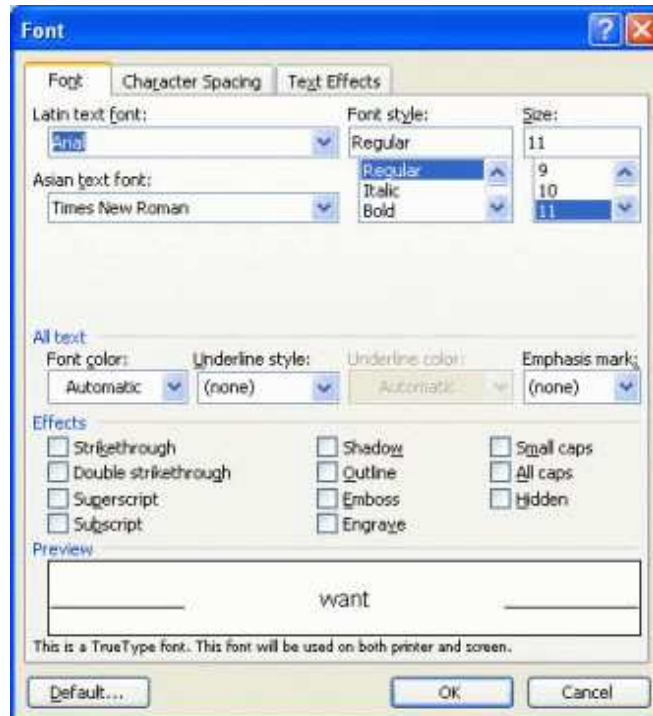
Font

Font | Character Spacing | Text Effects

Latin text font:
Arial

Font style:
Regular
Regular
Italic
Bold

Size:
11
9
10
11

Asian text font:
Times New Roman

All text
Font color:
Automatic
Underline style:
(none)
Underline color:
Automatic
Emphasis mark:
(none)

Effects
Strikethrough
Double strikethrough
Superscript
Subscript
Shadow
Outline
Emboss
Engrave
Small caps
All caps
Hidden

Preview
want

This is a TrueType font. This font will be used on both printer and screen.

Default...
OK
Cancel